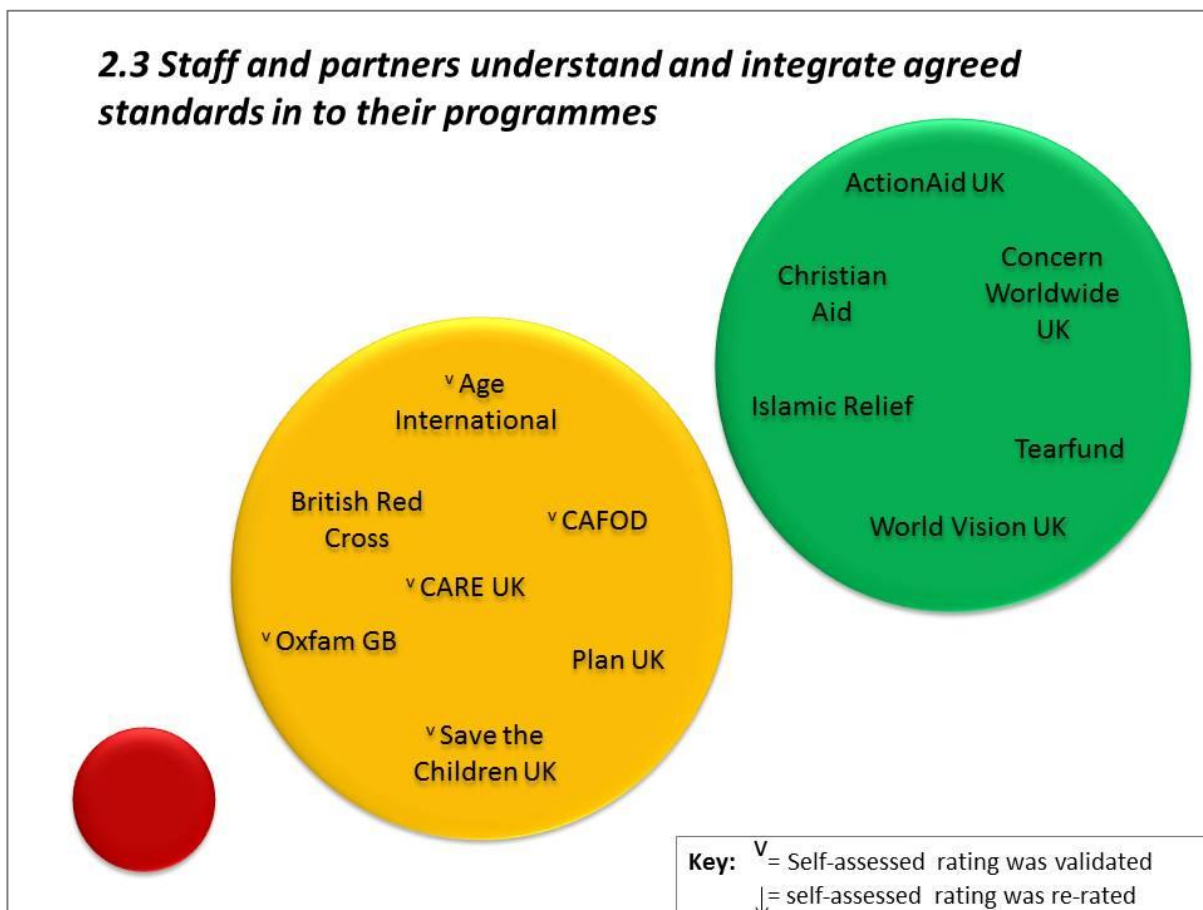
2.3 Staff and partners understand and integrate agreed standards in to their programmes

ActionAid UK

Christian Aid

Concern Worldwide UK

Islamic Relief

Tearfund

World Vision UK

v Age International

British Red Cross

v CAFOD

v CARE UK

v Oxfam GB

Plan UK

v Save the Children UK

Key: V = Self-assessed rating was validated
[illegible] = self-assessed rating was re-rated